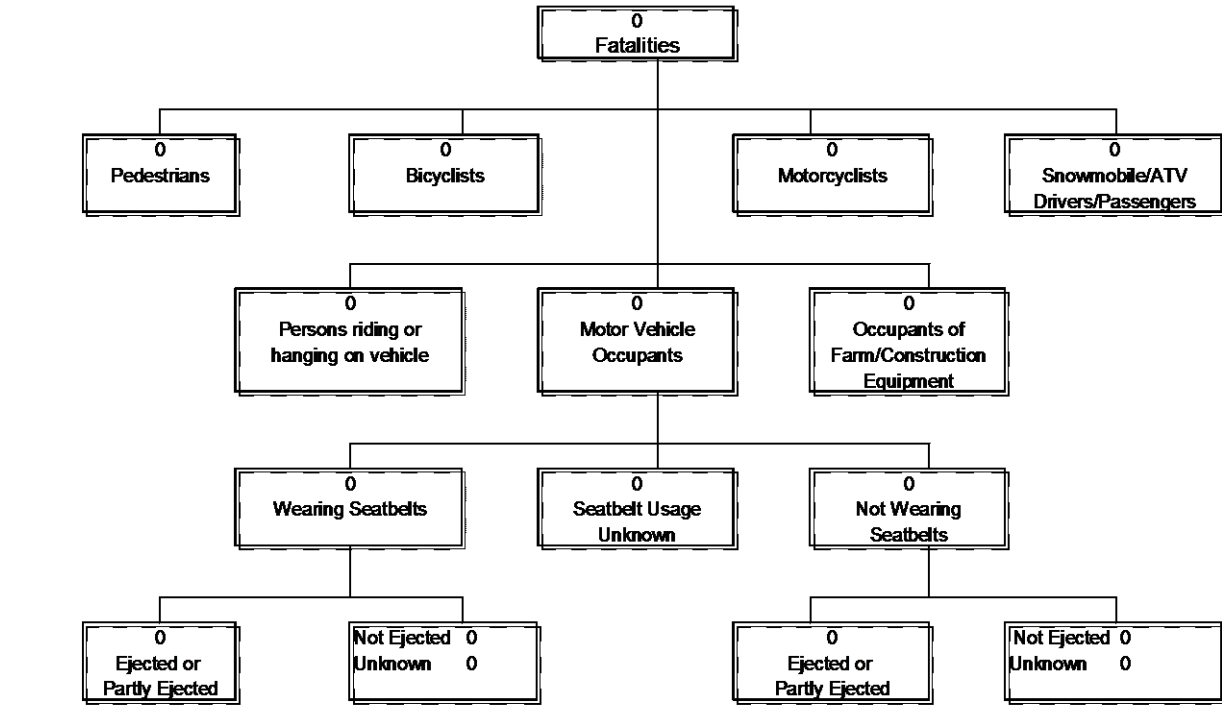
0
Fatalities

0
Pedestrians

0
Bicyclists

0
Motorcyclists

0
Snowmobile/ATV Drivers/Passengers

0
Persons riding or hanging on vehicle

0
Motor Vehicle Occupants

0
Occupants of Farm/Construction Equipment

0
Wearing Seatbelts

0
Seatbelt Usage Unknown

0
Not Wearing Seatbelts

0
Ejected or Partly Ejected

Not Ejected 0
Unknown 0

0
Ejected or Partly Ejected

Not Ejected 0
Unknown 0